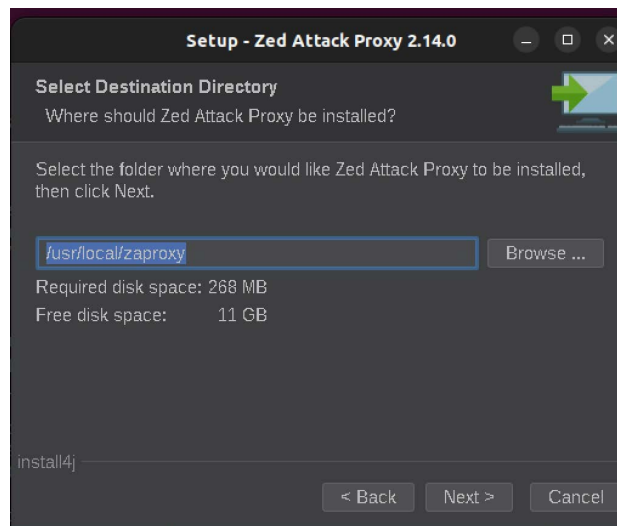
Setup - Zed Attack Proxy 2.14.0

Select Destination Directory
Where should Zed Attack Proxy be installed?

Select the folder where you would like Zed Attack Proxy to be installed, then click Next.

/usr/local/zaproxy

Browse ...

Required disk space: 268 MB
Free disk space: 11 GB

install4j

< Back
Next >
Cancel